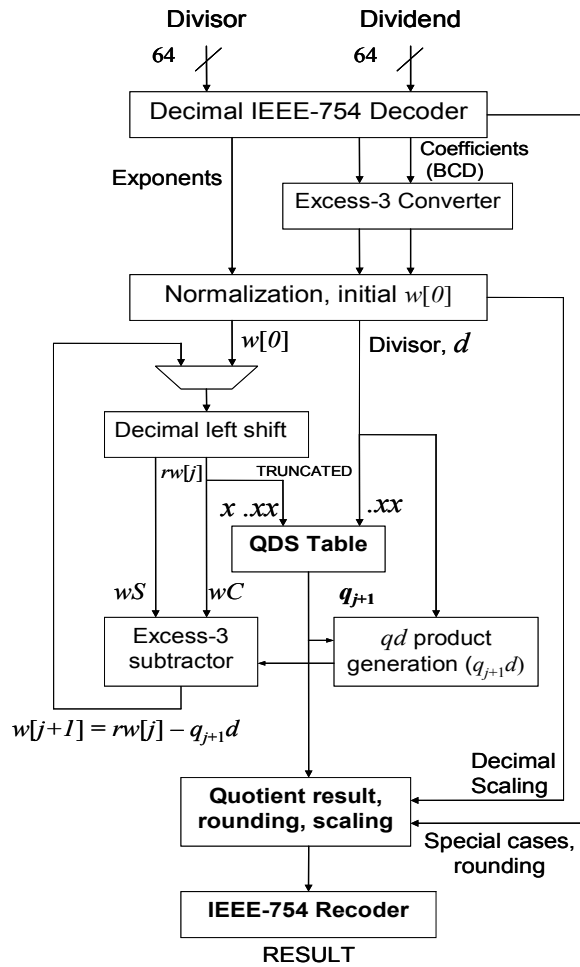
Divisor

Dividend

64

64

Decimal IEEE-754 Decoder

Exponents

Coefficients (BCD)

Excess-3 Converter

Normalization, initial $w[0]$

$w[0]$

Divisor, $d$

Decimal left shift

$rw[j]$

TRUNCATED

$x .xx$

$.xx$

QDS Table

$wS$

$wC$

$q_{j+1}$

Excess-3 subtractor

$qd$ product generation $(q_{j+1}d)$

$w[j+1] = rw[j] - q_{j+1}d$

Decimal Scaling

Quotient result, rounding, scaling

Special cases, rounding

IEEE-754 Recoder

RESULT